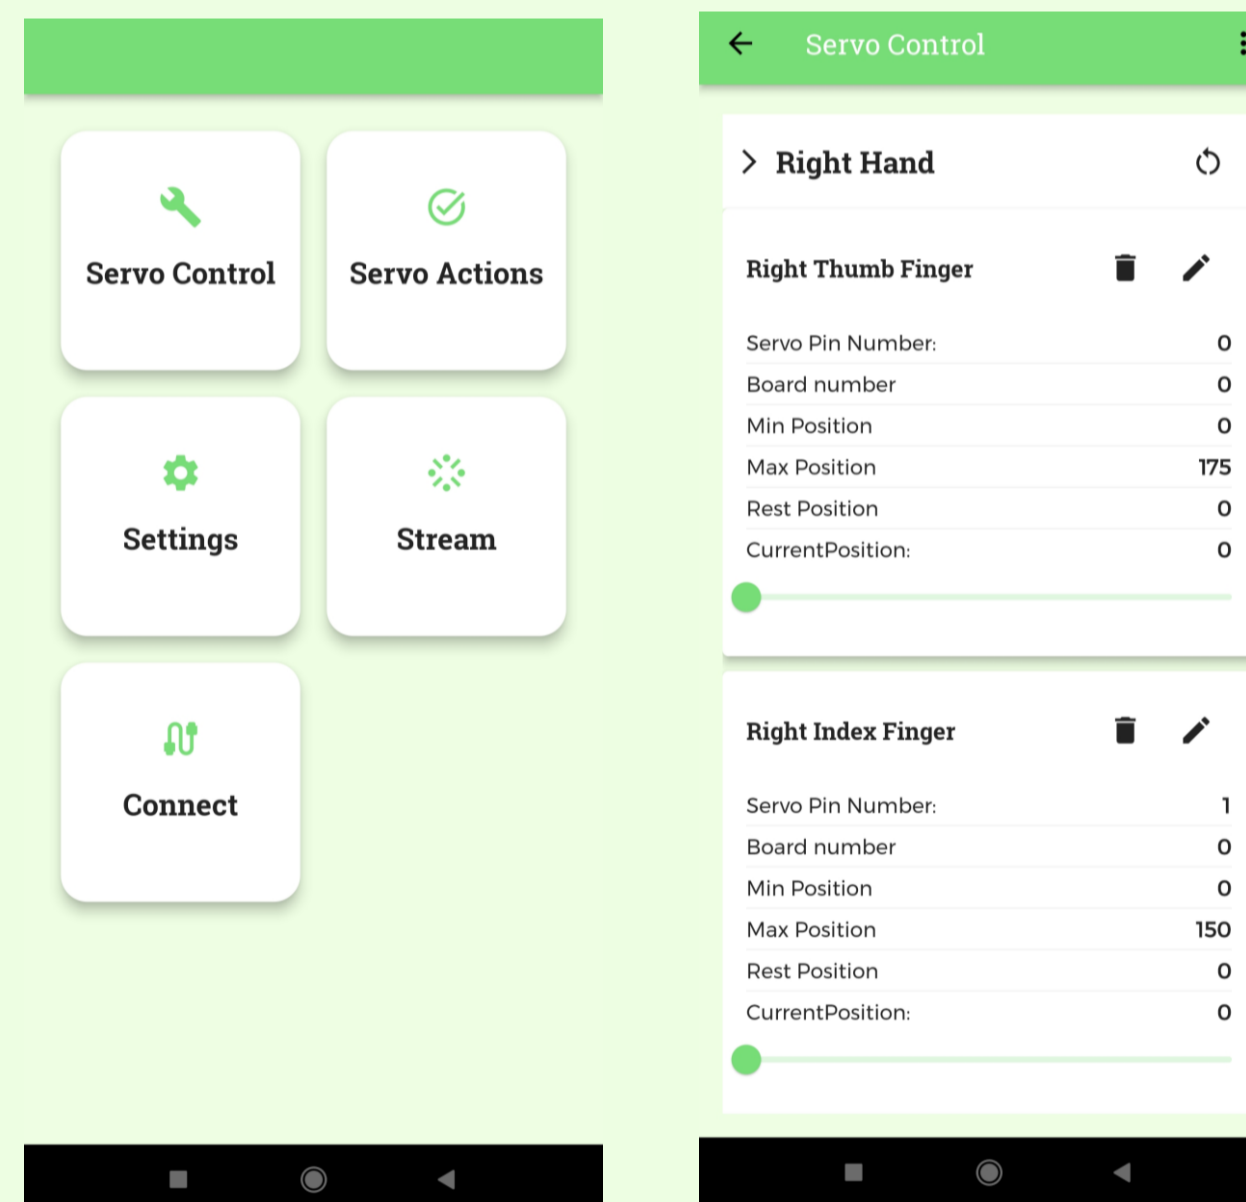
Servo Control

Servo Actions

Settings

Stream

Connect

Servo Control

Right Hand

Right Thumb Finger

| | |
|---|---|
| Servo Pin Number: | 0 |
| Board number | 0 |
| Min Position | 0 |
| Max Position | 175 |
| Rest Position | 0 |
| CurrentPosition: | 0 |

Right Index Finger

| | |
|---|---|
| Servo Pin Number: | 1 |
| Board number | 0 |
| Min Position | 0 |
| Max Position | 150 |
| Rest Position | 0 |
| CurrentPosition: | 0 |